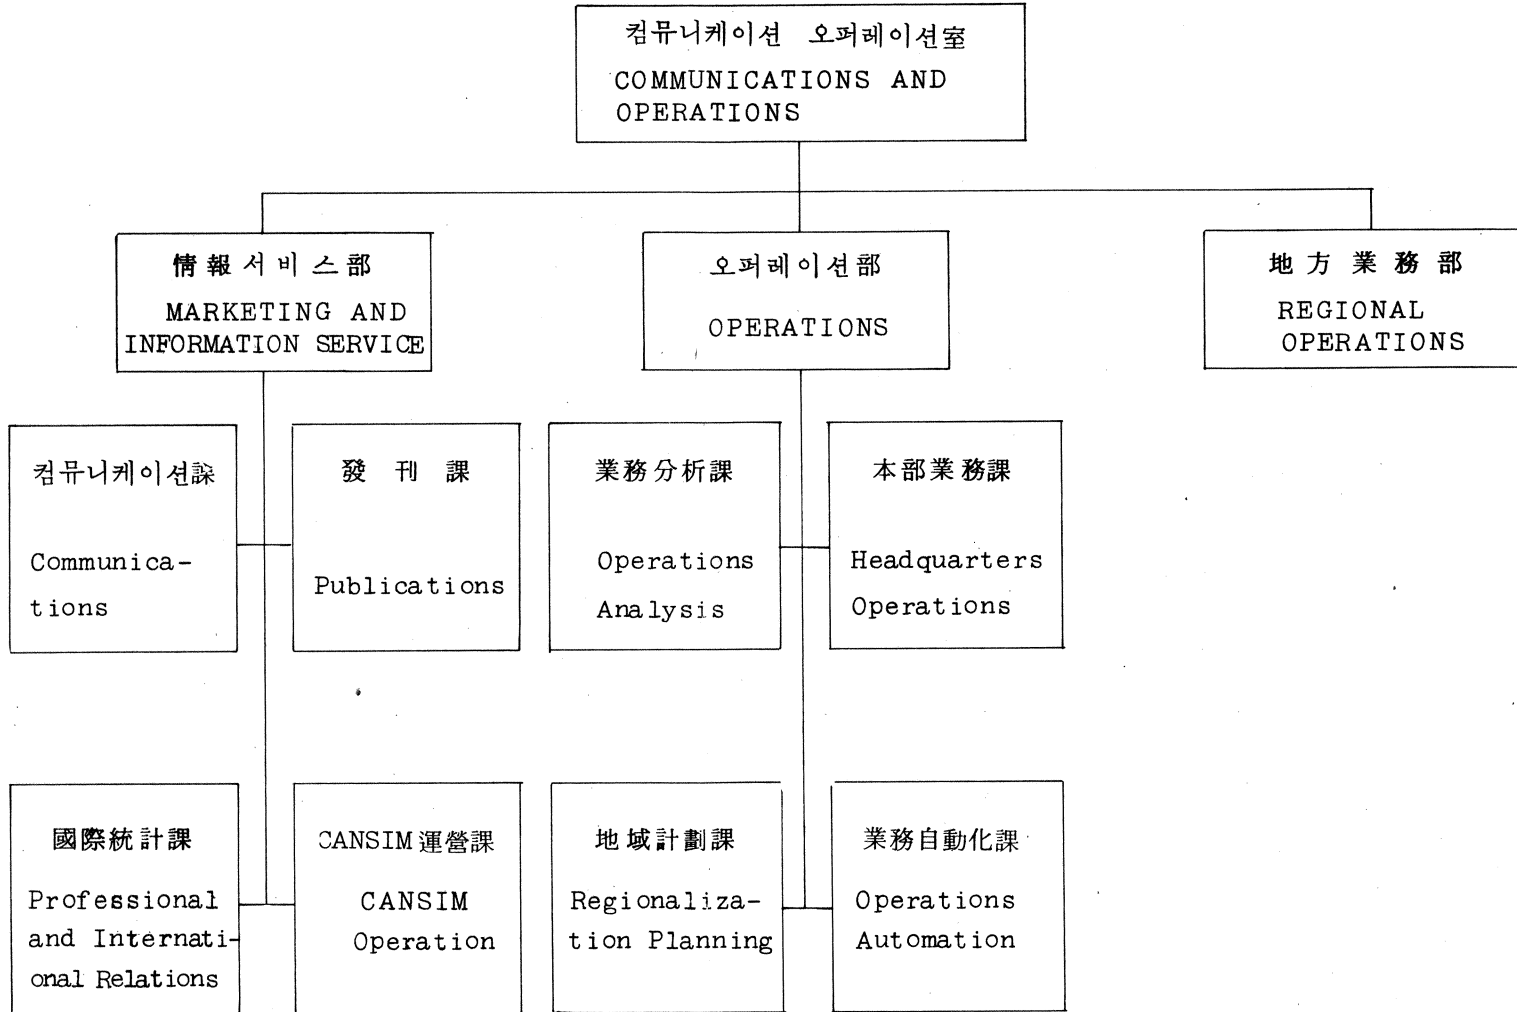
컴뮤니케이션 오퍼레이션室
COMMUNICATIONS AND OPERATIONS

情報서비스部
MARKETING AND INFORMATION SERVICE

오퍼레이션部
OPERATIONS

地方業務部
REGIONAL OPERATIONS

컴뮤니케이션課
Communications

發刊課
Publications

業務分析課
Operations Analysis

本部業務課
Headquarters Operations

國際統計課
Professional and International Relations

CANSIM運營課
CANSIM Operation

地域計劃課
Regionalization Planning

業務自動化課
Operations Automation